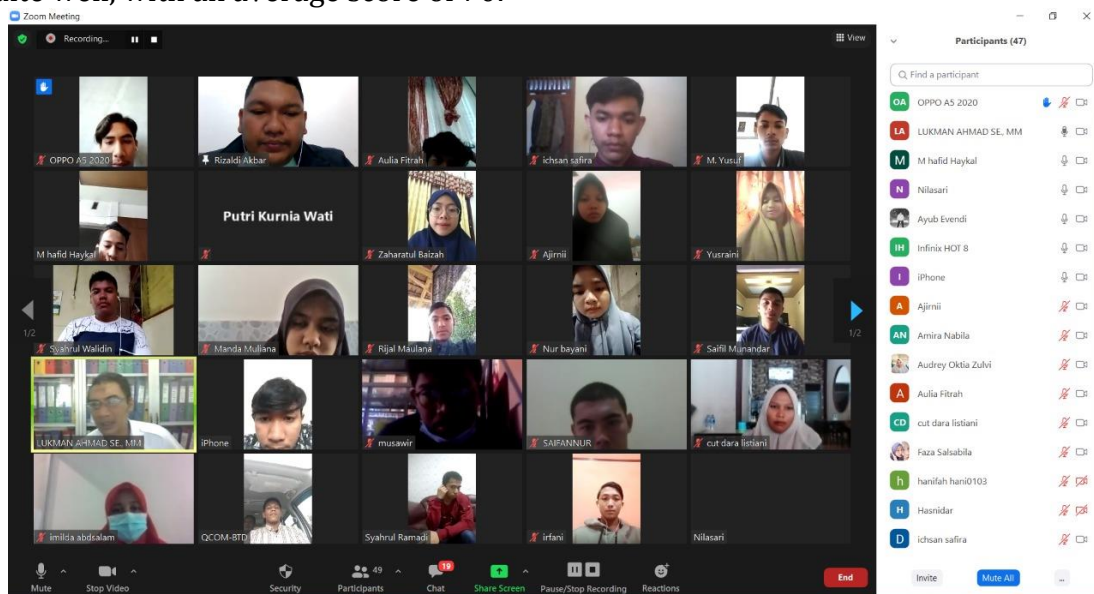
Zoom Meeting

Recording...

View

OPPO A5 2020
Rizaldi Akbar
Aulia Fitrah
ichsan safira
M. Yusuf

M hafid Haykal
Putri Kurnia Wati
Zaharatul Baizah
Ajirnii
Yusraini

1/2
Syahrul Walidin
Manda Muliana
Rijal Maulana
Nur bayani
Saiful Munandar
1/2

LUKMAN AHMAD SE., MM
iPhone
musawir
SAIFANNUR
cut dara listiani

imilda abdsalam
QCOM-BTD
Syahrul Ramadi
irfani
Nilasari

Mute
Stop Video
Security
49
Participants
19
Chat
Share Screen
Pause/Stop Recording
Reactions
End

Participants (47)

Find a participant

OA OPPO A5 2020
LA LUKMAN AHMAD SE., MM
M M hafid Haykal
N Nilasari
Ayub Evendi
IH Infinix HOT 8
I iPhone
A Ajirnii
AN Amira Nabila
Audrey Oktia Zulvi
A Aulia Fitrah
CD cut dara listiani
Faza Salsabila
h hanifah hani0103
H Hasnidar
D ichsan safira

Invite
Mute All
...